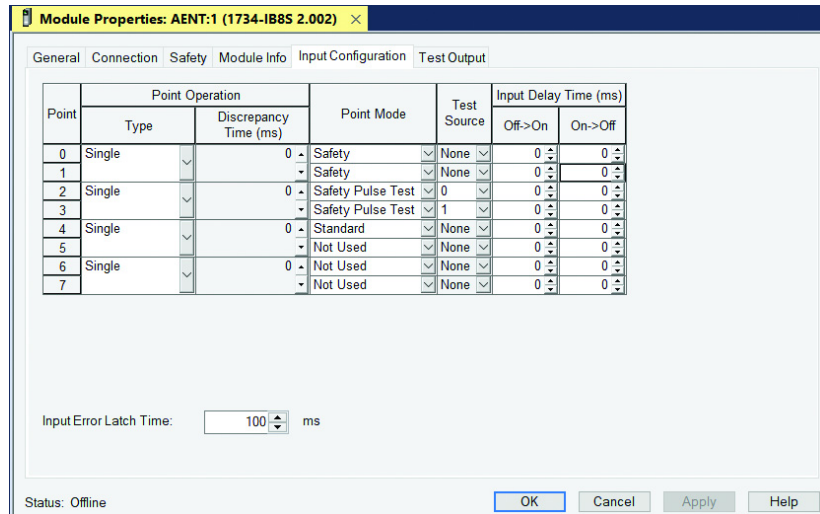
Module Properties: AENT:1 (1734-IB8S 2.002) ×

General | Connection | Safety | Module Info | Input Configuration | Test Output

| Point | Point Operation: Type | Point Operation: Discrepancy Time (ms) | Point Mode | Test Source | Input Delay Time (ms): Off->On | Input Delay Time (ms): On->Off |
|---|---|---|---|---|---|---|
| 0 | Single | 0 | Safety | None | 0 | 0 |
| 1 | | | Safety | None | 0 | 0 |
| 2 | Single | 0 | Safety Pulse Test | 0 | 0 | 0 |
| 3 | | | Safety Pulse Test | 1 | 0 | 0 |
| 4 | Single | 0 | Standard | None | 0 | 0 |
| 5 | | | Not Used | None | 0 | 0 |
| 6 | Single | 0 | Not Used | None | 0 | 0 |
| 7 | | | Not Used | None | 0 | 0 |

Input Error Latch Time: 100 ms

Status: Offline

OK | Cancel | Apply | Help